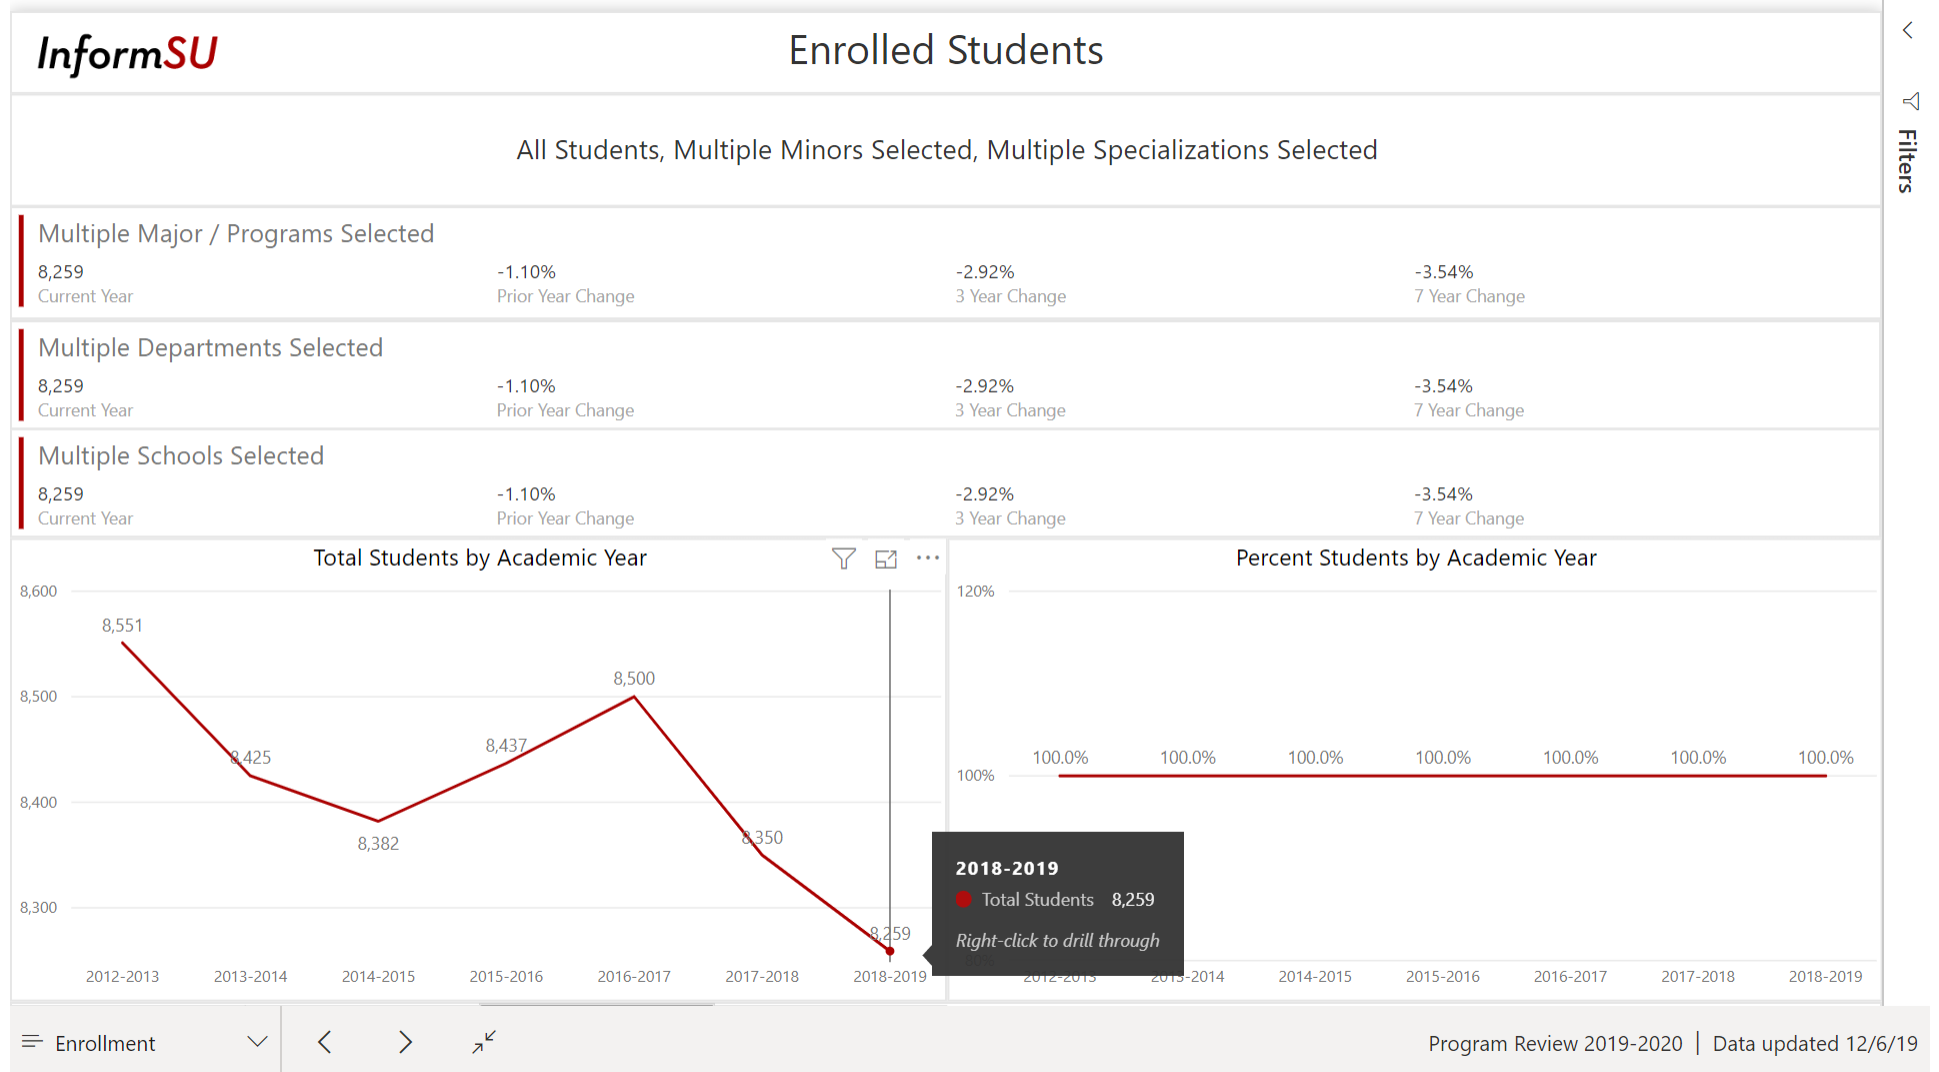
InformSU

Enrolled Students

Filters

All Students, Multiple Minors Selected, Multiple Specializations Selected

Multiple Major / Programs Selected

8,259
Current Year

-1.10%
Prior Year Change

-2.92%
3 Year Change

-3.54%
7 Year Change

Multiple Departments Selected

8,259
Current Year

-1.10%
Prior Year Change

-2.92%
3 Year Change

-3.54%
7 Year Change

Multiple Schools Selected

8,259
Current Year

-1.10%
Prior Year Change

-2.92%
3 Year Change

-3.54%
7 Year Change

Total Students by Academic Year

8,600
8,500
8,400
8,300

8,551
8,425
8,382
8,437
8,500
8,350
8,259

2012-2013 2013-2014 2014-2015 2015-2016 2016-2017 2017-2018 2018-2019

Percent Students by Academic Year

120%
100%

100.0% 100.0% 100.0% 100.0% 100.0% 100.0% 100.0%

2012-2013 2013-2014 2014-2015 2015-2016 2016-2017 2017-2018 2018-2019

2018-2019
Total Students 8,259
Right-click to drill through

Enrollment

Program Review 2019-2020 | Data updated 12/6/19